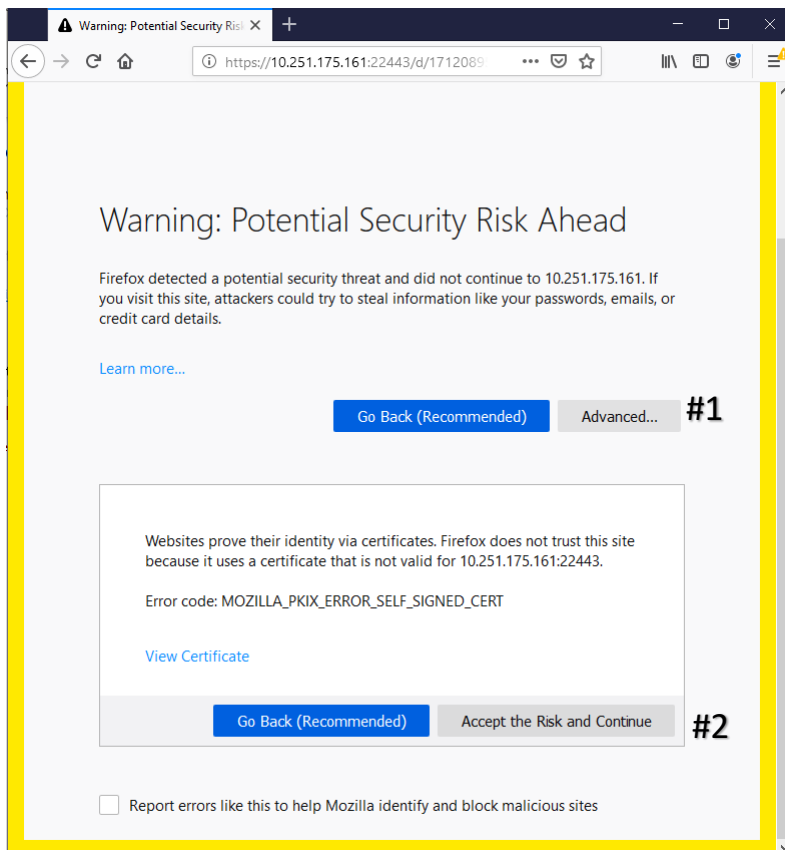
Warning: Potential Security Risk

https://10.251.175.161:22443/d/1712089

Warning: Potential Security Risk Ahead

Firefox detected a potential security threat and did not continue to 10.251.175.161. If you visit this site, attackers could try to steal information like your passwords, emails, or credit card details.

Learn more...

Go Back (Recommended)

Advanced...

#1

Websites prove their identity via certificates. Firefox does not trust this site because it uses a certificate that is not valid for 10.251.175.161:22443.

Error code: MOZILLA_PKIX_ERROR_SELF_SIGNED_CERT

View Certificate

Go Back (Recommended)

Accept the Risk and Continue

#2

Report errors like this to help Mozilla identify and block malicious sites